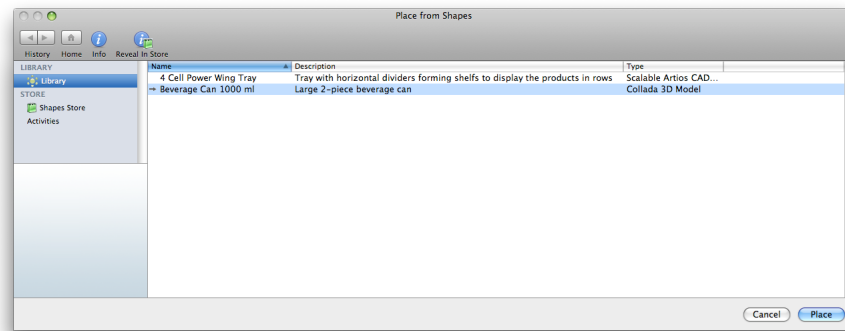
Place from Shapes

History Home Info Reveal In Store

LIBRARY
Library
STORE
Shapes Store
Activities

| Name | Description | Type |
|---|---|---|
| 4 Cell Power Wing Tray | Tray with horizontal dividers forming shelves to display the products in rows | Scalable Artios CAD… |
| → Beverage Can 1000 ml | Large 2-piece beverage can | Collada 3D Model |

Cancel Place